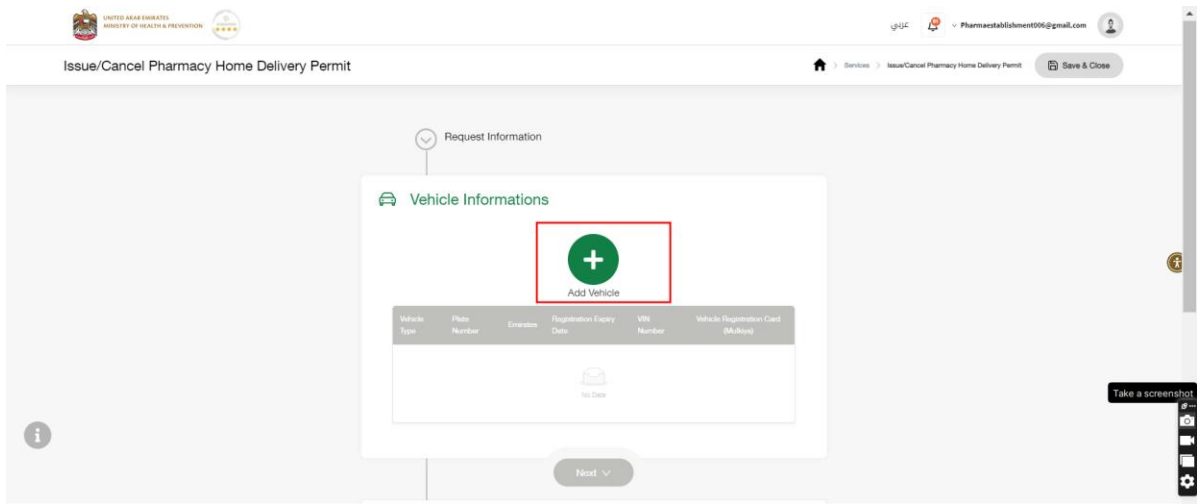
UNITED ARAB EMIRATES
MINISTRY OF HEALTH & PREVENTION

عربي

Pharmaestablishment006@gmail.com

Issue/Cancel Pharmacy Home Delivery Permit

Services > Issue/Cancel Pharmacy Home Delivery Permit

Save & Close

Request Information

Vehicle Informations

Add Vehicle

| Vehicle Type | Plate Number | Emirates | Registration Expiry Date | VIN Number | Vehicle Registration Card (Mulkiya) |
|---|---|---|---|---|---|

No Data

Next

Take a screenshot